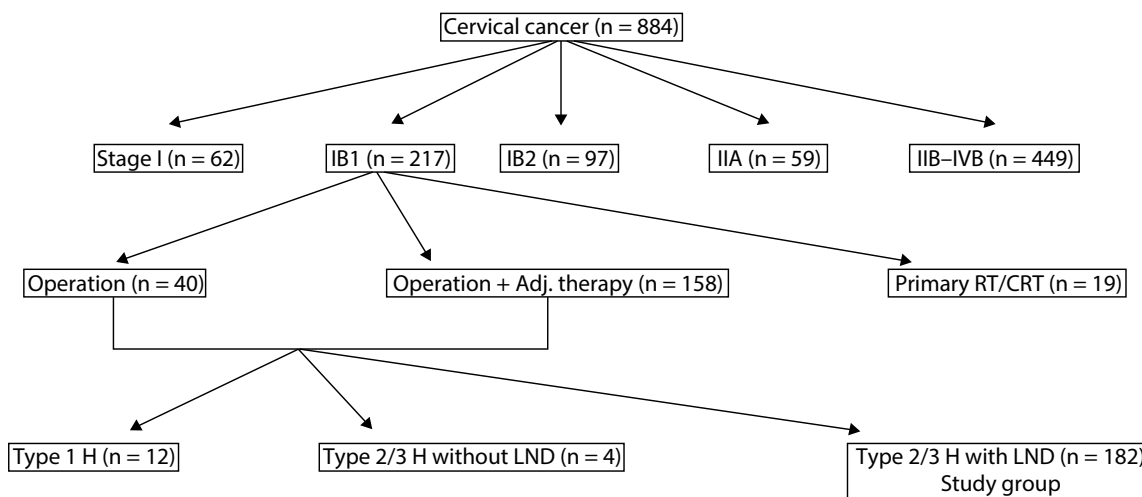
Cervical cancer (n = 884)

Stage I (n = 62)

IB1 (n = 217)

IB2 (n = 97)

IIA (n = 59)

IIB–IVB (n = 449)

Operation (n = 40)

Operation + Adj. therapy (n = 158)

Primary RT/CRT (n = 19)

Type 1 H (n = 12)

Type 2/3 H without LND (n = 4)

Type 2/3 H with LND (n = 182)
Study group